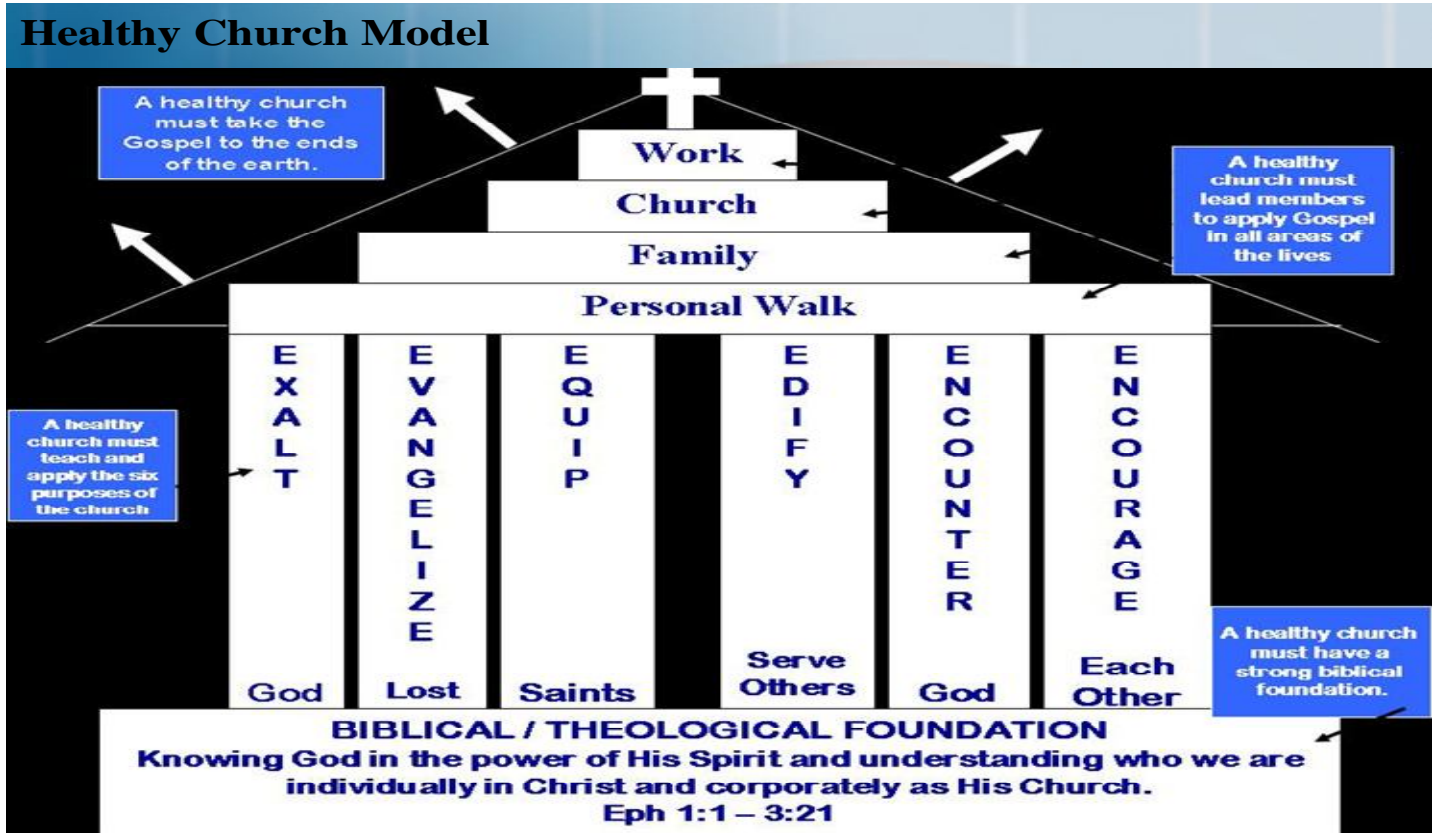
Healthy Church Model

A healthy church must take the Gospel to the ends of the earth.

Work

Church

Family

Personal Walk

A healthy church must lead members to apply Gospel in all areas of the lives

A healthy church must teach and apply the six purposes of the church

EXALT

God

EVANGELIZE

Lost

EQUIP

Saints

EDIFY

Serve Others

ENCOUNTER

God

ENCOURAGE

Each Other

A healthy church must have a strong biblical foundation.

BIBLICAL / THEOLOGICAL FOUNDATION

Knowing God in the power of His Spirit and understanding who we are individually in Christ and corporately as His Church.

Eph 1:1 – 3:21